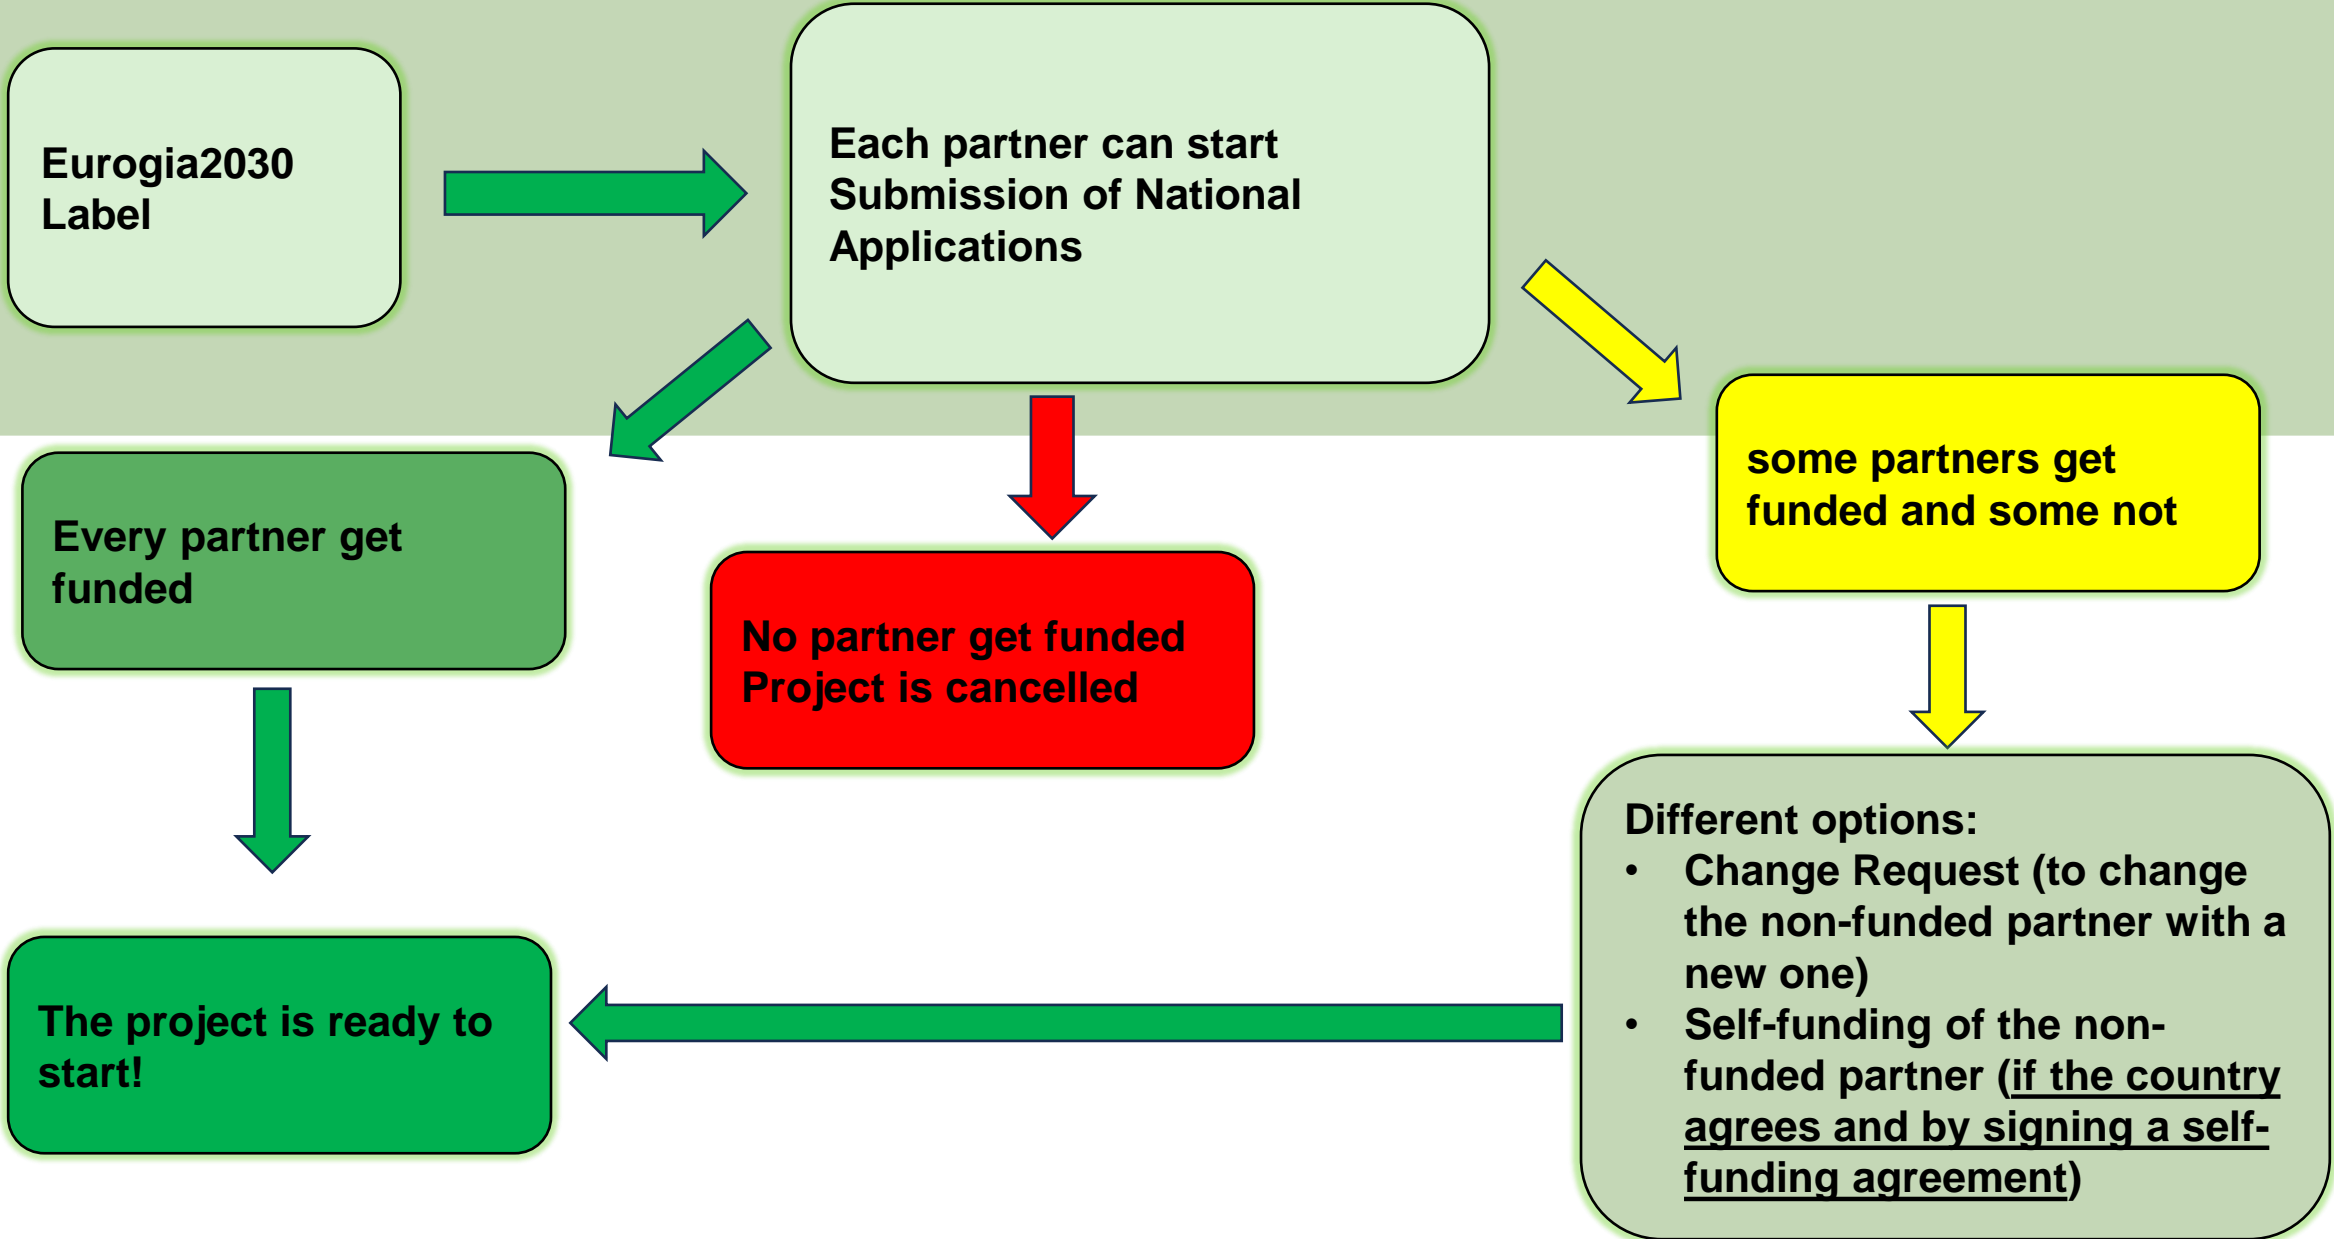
Eurogia2030 Label

Each partner can start Submission of National Applications

Every partner get funded

No partner get funded
Project is cancelled

some partners get funded and some not

Different options:
• Change Request (to change the non-funded partner with a new one)
• Self-funding of the non-funded partner (if the country agrees and by signing a self-funding agreement)

The project is ready to start!